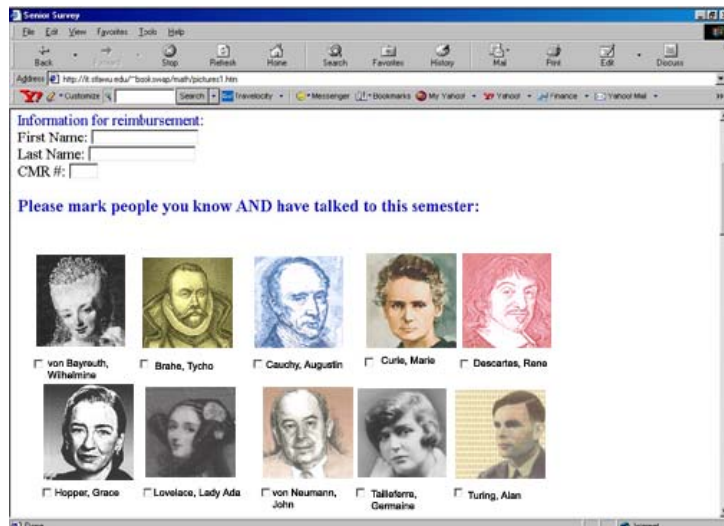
Senior Survey

File Edit View Favorites Tools Help

Back Forward Stop Refresh Home Search Favorites History Mail Print Edit Discuss

Address http://it.sfasu.edu/~bookswap/math/pictures1.htm

Y! Customize Search Travelocity Messenger Bookmarks My Yahoo! Yahoo! Finance Yahoo! Mail

Information for reimbursement:
First Name:
Last Name:
CMR #:

Please mark people you know AND have talked to this semester:

von Bayreuth, Wilhelmine

Brahe, Tycho

Cauchy, Augustin

Curie, Marie

Descartes, Rene

Hopper, Grace

Lovelace, Lady Ada

von Neumann, John

Tailleferre, Germaine

Turing, Alan

Done

Internet